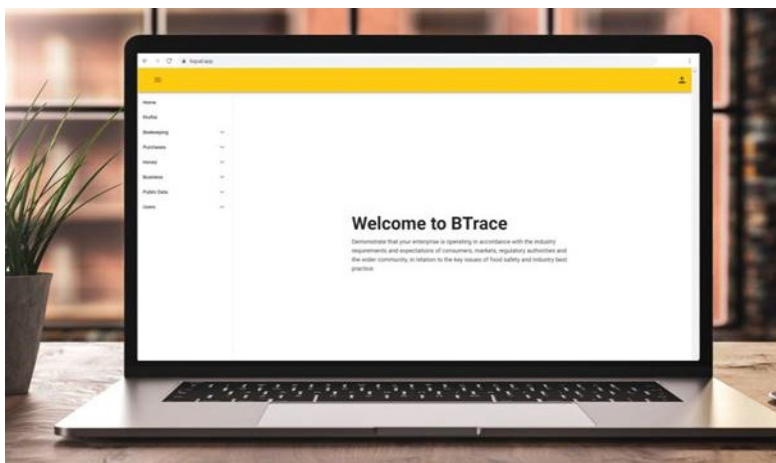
btrace.app

Home
Profile
Beekeeping
Purchases
Honey
Business
Public Data
Users

Welcome to BTrace

Demonstrate that your enterprise is operating in accordance with the industry requirements and expectations of consumers, markets, regulatory authorities and the wider community, in relation to the key issues of food safety and industry best practice.